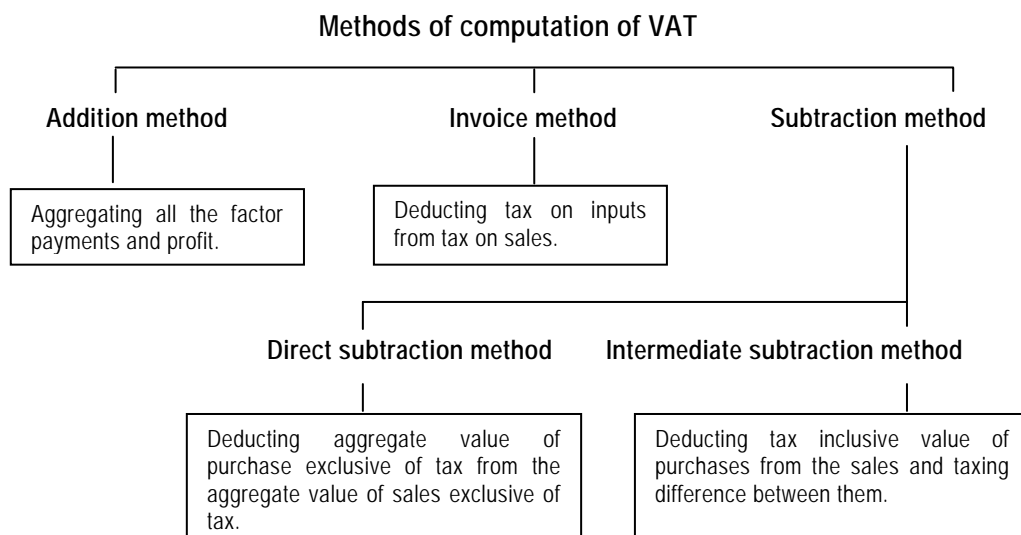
Methods of computation of VAT

Addition method

Aggregating all the factor payments and profit.

Invoice method

Deducting tax on inputs from tax on sales.

Subtraction method

Direct subtraction method

Deducting aggregate value of purchase exclusive of tax from the aggregate value of sales exclusive of tax.

Intermediate subtraction method

Deducting tax inclusive value of purchases from the sales and taxing difference between them.